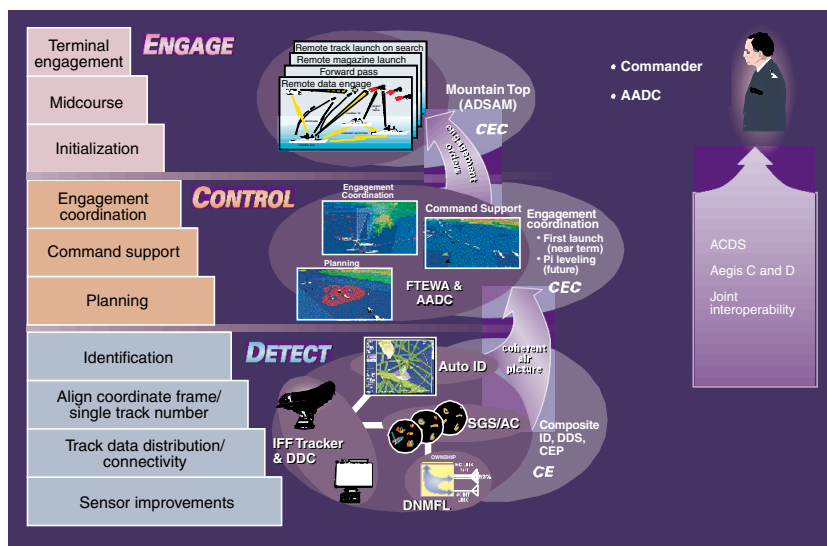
Terminal engagement

Midcourse

Initialization

ENGAGE

Remote track launch on search

Remote magazine launch

Forward pass

Remote data engage

Mountain Top (ADSAM)

CEC

engagement orders

• Commander

• AADC

Engagement coordination

Command support

Planning

CONTROL

Engagement Coordination

Command Support

Planning

FTEWA & AADC

Engagement coordination

• First launch (near term)

• Pi leveling (future)

CEC

ACDS

Aegis C and D

Joint interoperability

Identification

Align coordinate frame/ single track number

Track data distribution/ connectivity

Sensor improvements

DETECT

Auto ID

coherent air picture

IFF Tracker & DDC

SGS/AC

Composite ID, DDS, CEP

CE

OWNSHIP

DNMFL